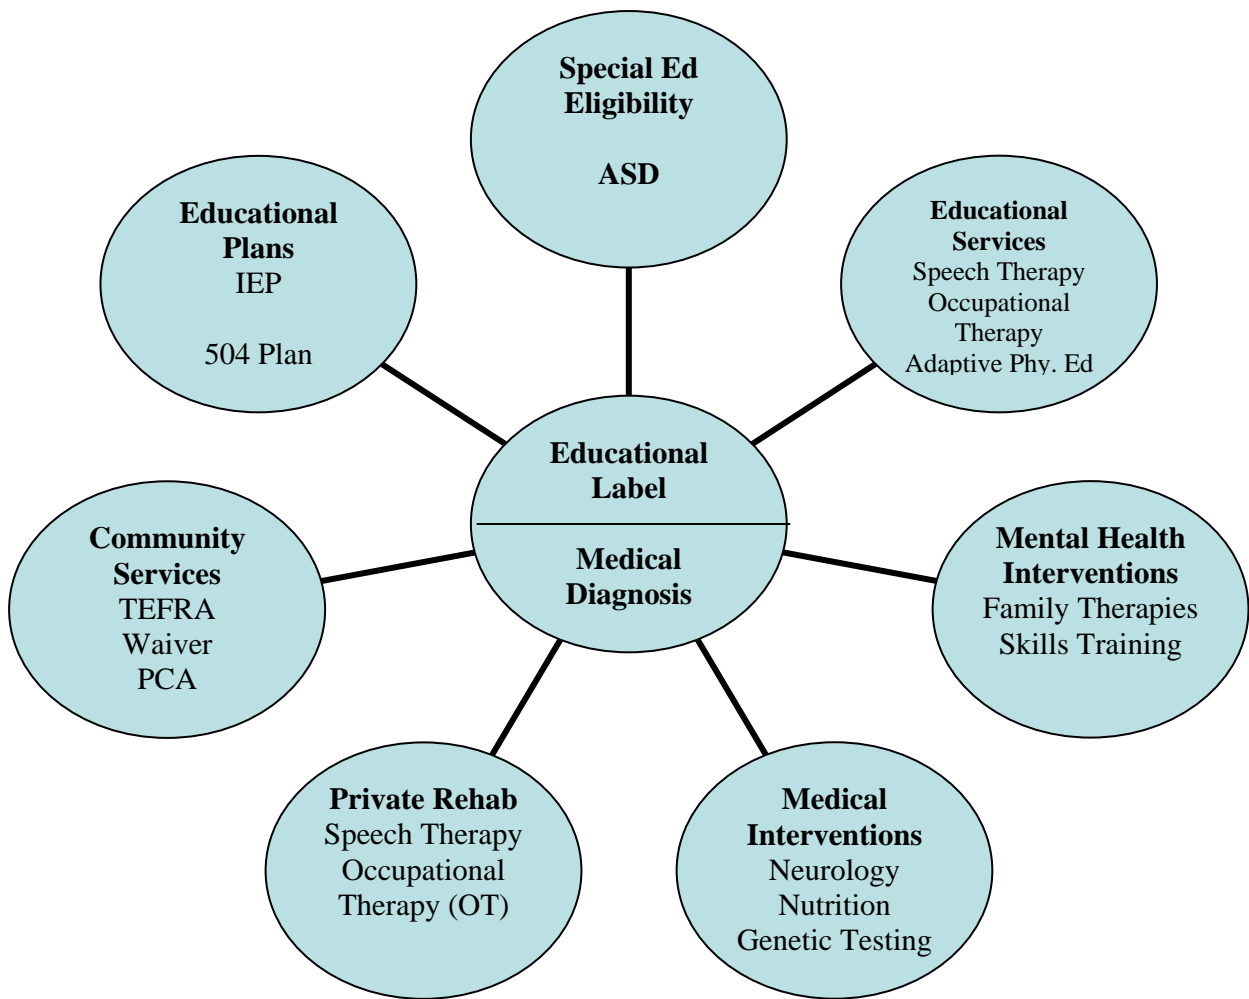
Special Ed Eligibility

ASD

Educational Plans
IEP

504 Plan

Educational Services
Speech Therapy
Occupational Therapy
Adaptive Phy. Ed

Educational Label

Medical Diagnosis

Community Services
TEFRA
Waiver
PCA

Mental Health Interventions
Family Therapies
Skills Training

Private Rehab
Speech Therapy
Occupational Therapy (OT)

Medical Interventions
Neurology
Nutrition
Genetic Testing